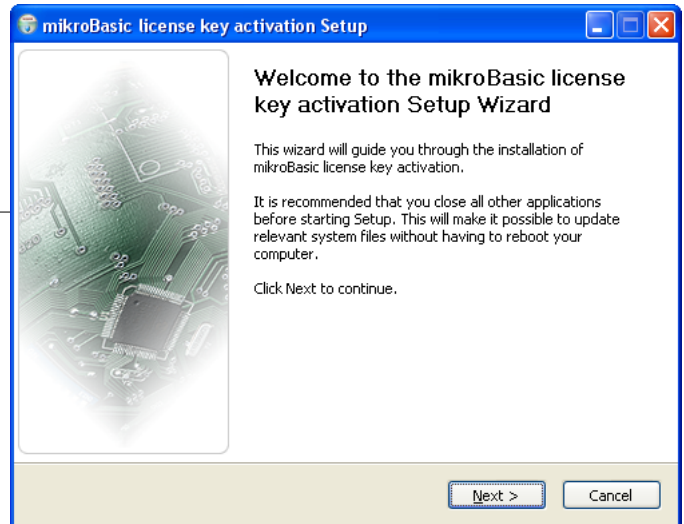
mikroBasic license key activation Setup

Welcome to the mikroBasic license key activation Setup Wizard

This wizard will guide you through the installation of mikroBasic license key activation.

It is recommended that you close all other applications before starting Setup. This will make it possible to update relevant system files without having to reboot your computer.

Click Next to continue.

Next >

Cancel